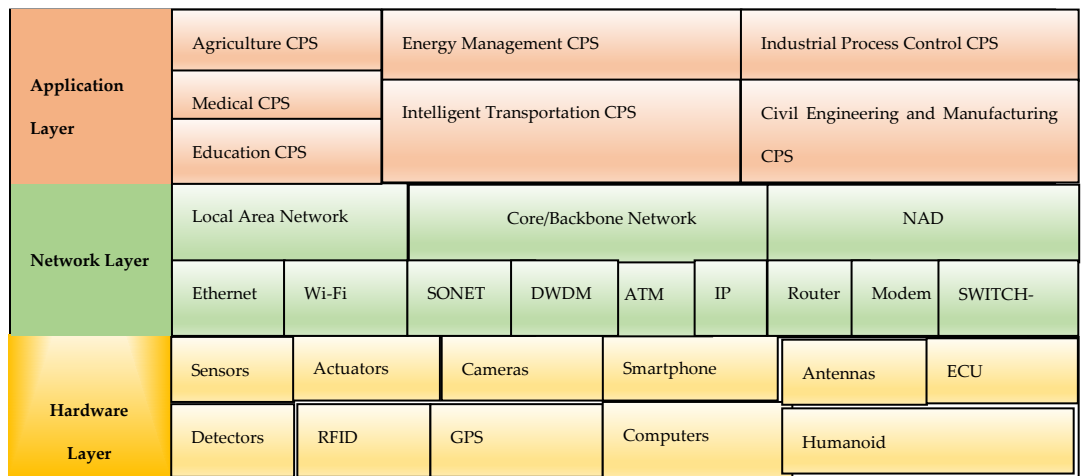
Application Layer

Agriculture CPS

Energy Management CPS

Industrial Process Control CPS

Medical CPS

Intelligent Transportation CPS

Civil Engineering and Manufacturing CPS

Education CPS

Network Layer

Local Area Network

Core/Backbone Network

NAD

Ethernet

Wi-Fi

SONET

DWDM

ATM

IP

Router

Modem

SWITCH-

Hardware Layer

Sensors

Actuators

Cameras

Smartphone

Antennas

ECU

Detectors

RFID

GPS

Computers

Humanoid